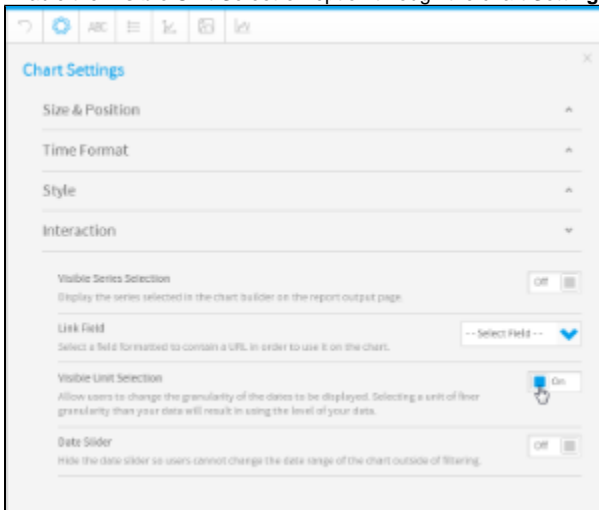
ABC

Chart Settings

Size & Position

Time Format

Style

Interaction

Visible Series Selection
Display the series selected in the chart builder on the report output page.

Off

Link Field
Select a field formatted to contain a URL in order to use it on the chart.

-- Select Field --

Visible Unit Selection
Allow users to change the granularity of the dates to be displayed. Selecting a unit of finer granularity than your data will result in using the level of your data.

On

Date Slider
Hide the date slider so users cannot change the date range of the chart outside of filtering.

Off